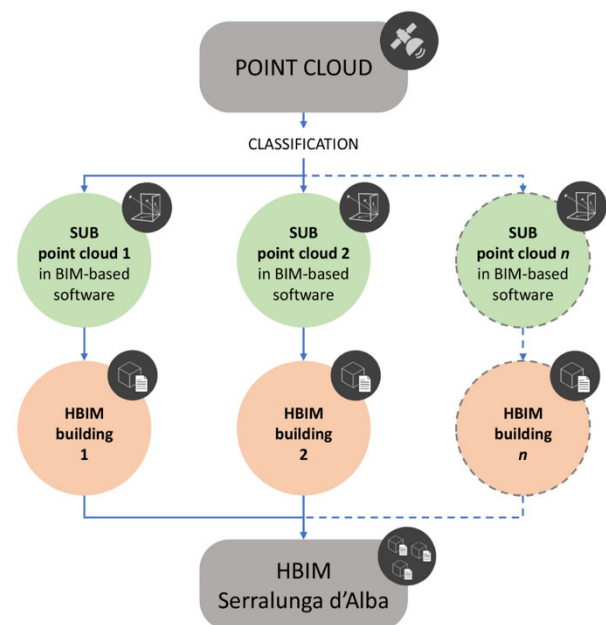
POINT CLOUD

CLASSIFICATION

SUB point cloud 1 in BIM-based software

SUB point cloud 2 in BIM-based software

SUB point cloud *n* in BIM-based software

HBIM building 1

HBIM building 2

HBIM building *n*

HBIM Serralunga d'Alba